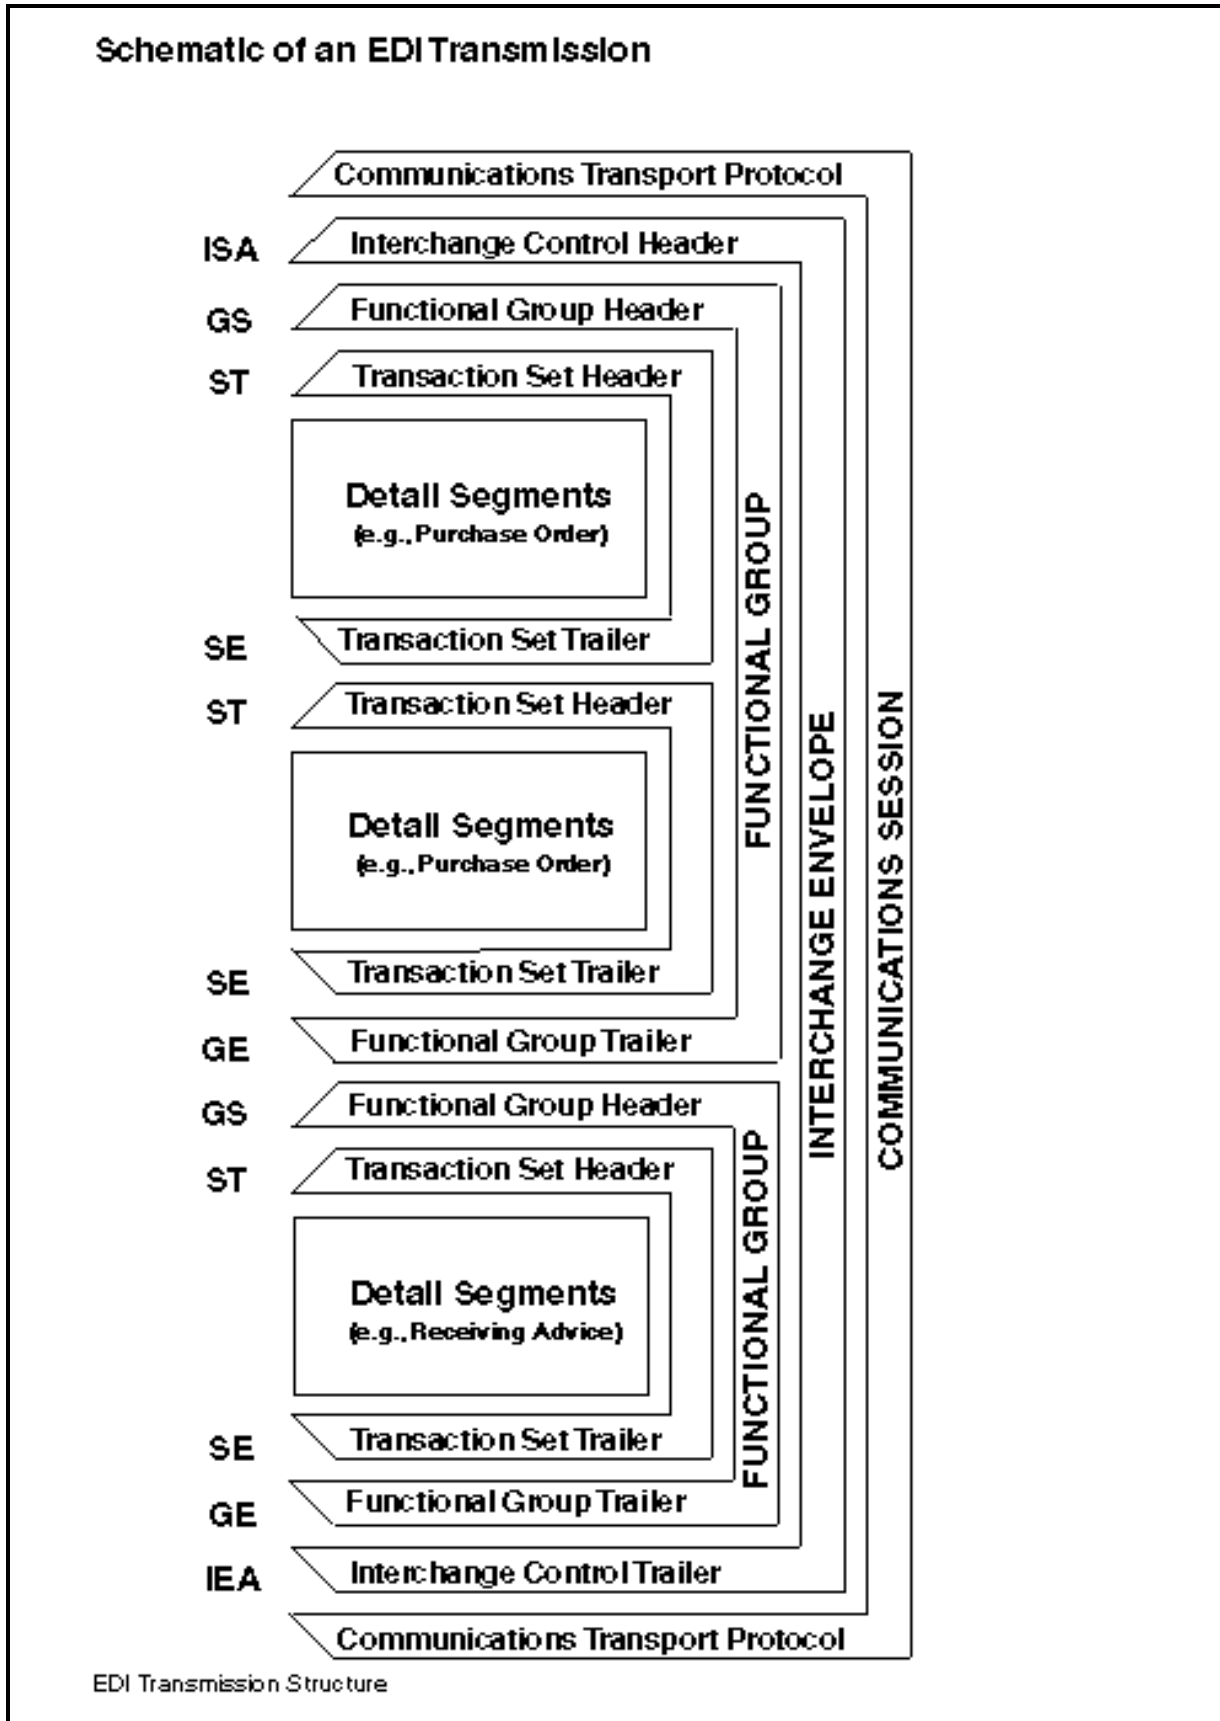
Schematic of an EDI Transmission

Communications Transport Protocol

ISA Interchange Control Header

GS Functional Group Header

ST Transaction Set Header

Detail Segments
(e.g., Purchase Order)

SE Transaction Set Trailer

ST Transaction Set Header

Detail Segments
(e.g., Purchase Order)

SE Transaction Set Trailer

GE Functional Group Trailer

FUNCTIONAL GROUP

GS Functional Group Header

ST Transaction Set Header

Detail Segments
(e.g., Receiving Advice)

SE Transaction Set Trailer

GE Functional Group Trailer

FUNCTIONAL GROUP

IEA Interchange Control Trailer

INTERCHANGE ENVELOPE

Communications Transport Protocol

COMMUNICATIONS SESSION

EDI Transmission Structure